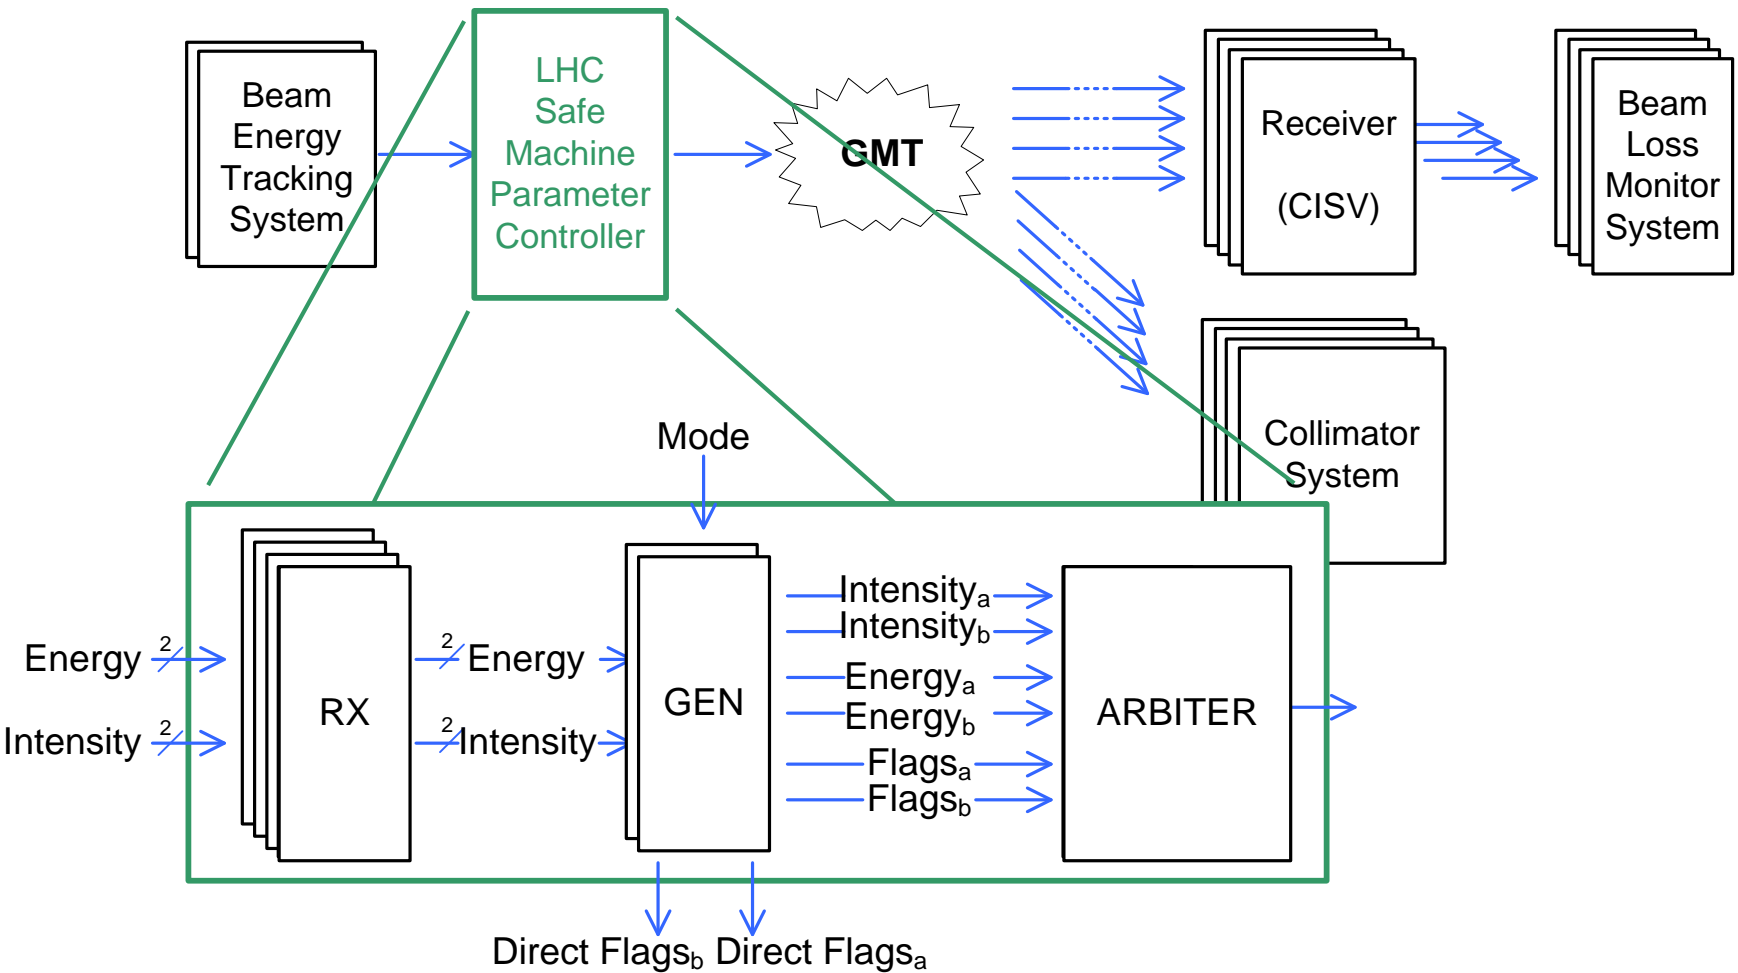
Beam Energy Tracking System

LHC Safe Machine Parameter Controller

GMT

Receiver

(CISV)

Beam Loss Monitor System

Collimator System

Mode

Energy $^{2}$

Intensity $^{2}$

RX

$^{2}$ Energy

$^{2}$ Intensity

GEN

Intensity$_a$

Intensity$_b$

Energy$_a$

Energy$_b$

Flags$_a$

Flags$_b$

ARBITER

Direct Flags$_b$ Direct Flags$_a$